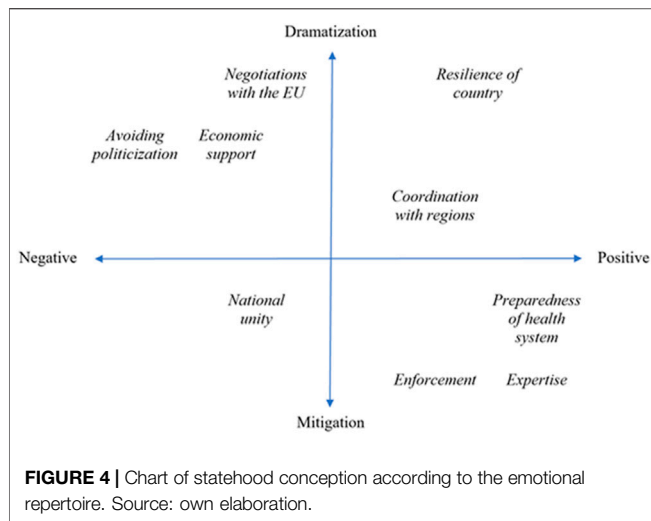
Dramatization

Negotiations with the EU

Resilience of country

Avoiding politicization

Economic support

Coordination with regions

Negative

Positive

National unity

Preparedness of health system

Enforcement

Expertise

Mitigation

**FIGURE 4 |** Chart of statehood conception according to the emotional repertoire. Source: own elaboration.